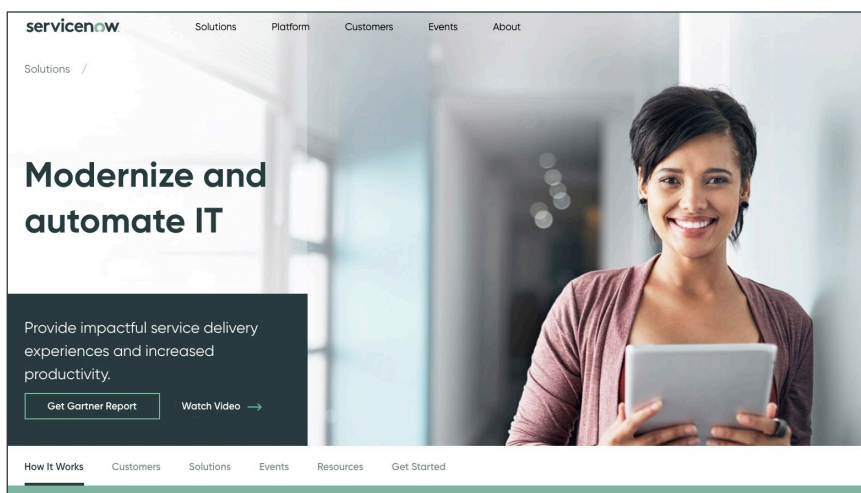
servicenow. Solutions Platform Customers Events About

Solutions /

Modernize and automate IT

Provide impactful service delivery experiences and increased productivity.

Get Gartner Report Watch Video →

How It Works Customers Solutions Events Resources Get Started